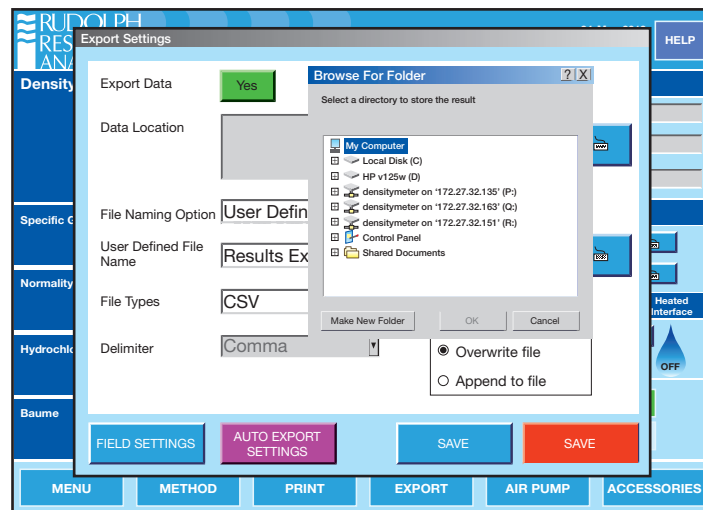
RUDOLPH RES ANA

HELP

Export Settings

Density

Specific G

Normality

Hydrochlo

Baume

Export Data

Yes

Data Location

File Naming Option

User Defin

User Defined File Name

Results Ex

File Types

CSV

Delimiter

Comma

Browse For Folder

? X

Select a directory to store the result

My Computer
Local Disk (C)
HP v125w (D)
densitymeter on '172.27.32.135' (P:)
densitymeter on '172.27.32.163' (Q:)
densitymeter on '172.27.32.151' (R:)
Control Panel
Shared Documents

Make New Folder

OK

Cancel

Overwrite file

Append to file

Heated Interface

OFF

FIELD SETTINGS

AUTO EXPORT SETTINGS

SAVE

SAVE

MENU

METHOD

PRINT

EXPORT

AIR PUMP

ACCESSORIES